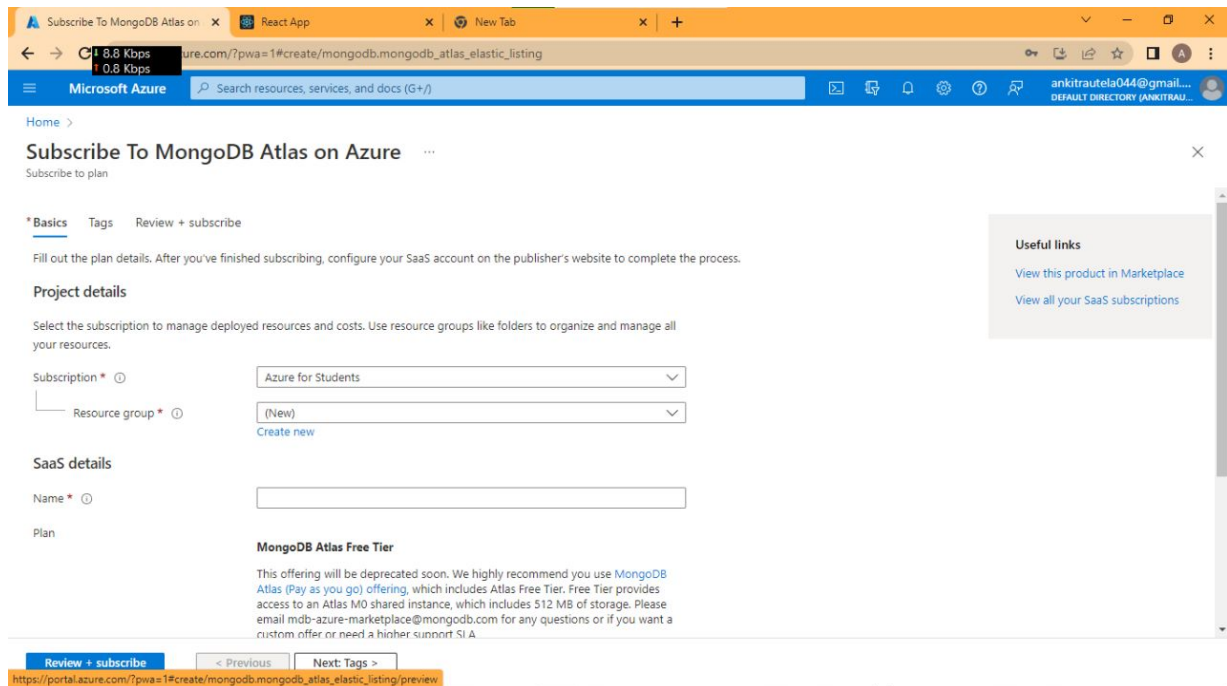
Subscribe To MongoDB Atlas on ×   React App ×   New Tab × +

C ↓ 8.8 Kbps ↑ 0.8 Kbps ure.com/?pwa=1#create/mongodb.mongodb_atlas_elastic_listing

Microsoft Azure   Search resources, services, and docs (G+/)   ankitrautela044@gmail.... DEFAULT DIRECTORY (ANKITRAU...

Home >

Subscribe To MongoDB Atlas on Azure ...
Subscribe to plan

* Basics   Tags   Review + subscribe

Fill out the plan details. After you've finished subscribing, configure your SaaS account on the publisher's website to complete the process.

Project details

Select the subscription to manage deployed resources and costs. Use resource groups like folders to organize and manage all your resources.

Subscription * ⓘ   Azure for Students

Resource group * ⓘ   (New)
Create new

SaaS details

Name * ⓘ

Plan

MongoDB Atlas Free Tier

This offering will be deprecated soon. We highly recommend you use MongoDB Atlas (Pay as you go) offering, which includes Atlas Free Tier. Free Tier provides access to an Atlas M0 shared instance, which includes 512 MB of storage. Please email mdb-azure-marketplace@mongodb.com for any questions or if you want a custom offer or need a higher support SLA.

Useful links
View this product in Marketplace
View all your SaaS subscriptions

Review + subscribe   < Previous   Next: Tags >

https://portal.azure.com/?pwa=1#create/mongodb.mongodb_atlas_elastic_listing/preview